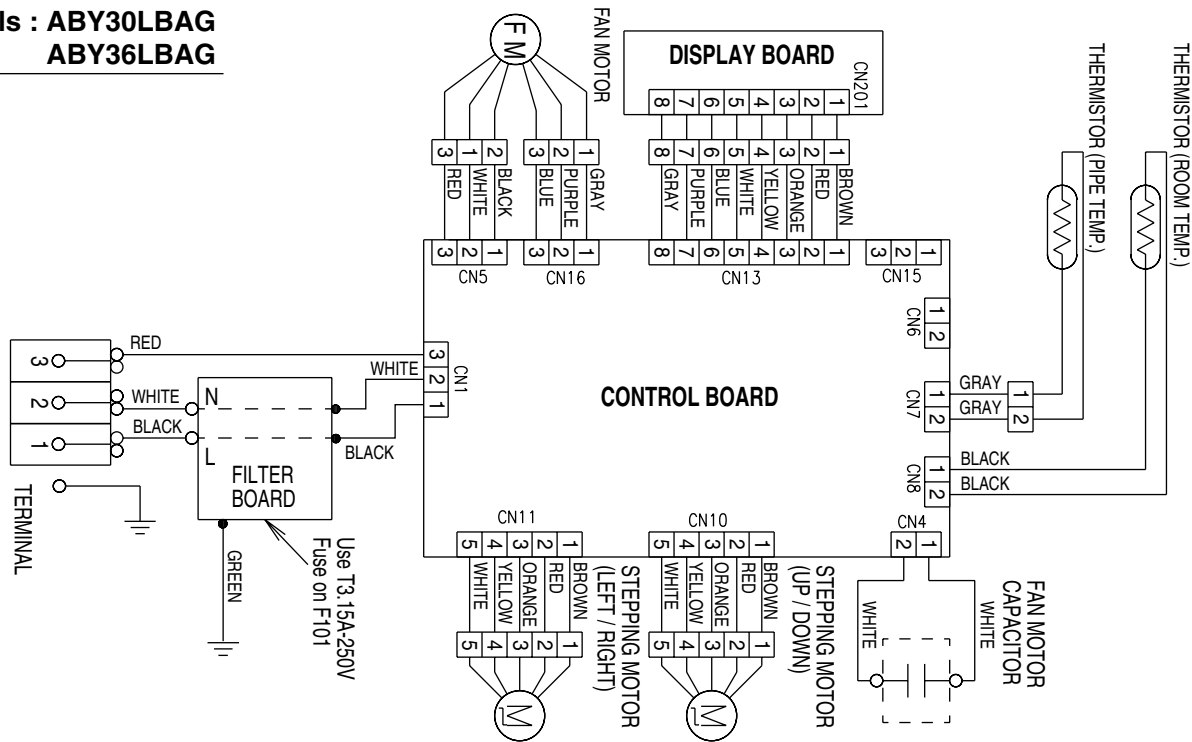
ls : ABY30LBAG
ABY36LBAG

FM
FAN MOTOR

DISPLAY BOARD
CN201
8 7 6 5 4 3 2 1

THERMISTOR (PIPE TEMP.)
THERMISTOR (ROOM TEMP.)

3 1 2
RED WHITE BLACK
3 2 1
BLUE PURPLE GRAY

8 7 6 5 4 3 2 1
GRAY PURPLE BLUE WHITE YELLOW ORANGE RED BROWN

3 2 1
CN5
3 2 1
CN16
8 7 6 5 4 3 2 1
CN13
3 2 1
CN15

1 2
CN6

RED
3
2
1
WHITE
N
BLACK
L
FILTER BOARD
TERMINAL
GREEN
Use T3.15A-250V Fuse on F101

WHITE
3 2 1
CN1
BLACK

CONTROL BOARD

GRAY
GRAY
1 2
CN7
1 2

BLACK
BLACK
1 2
CN8

CN11
5 4 3 2 1
WHITE YELLOW ORANGE RED BROWN
5 4 3 2 1
M
STEPPING MOTOR (LEFT / RIGHT)

CN10
5 4 3 2 1
WHITE YELLOW ORANGE RED BROWN
5 4 3 2 1
M
STEPPING MOTOR (UP / DOWN)

CN4
2 1
WHITE
WHITE
FAN MOTOR CAPACITOR